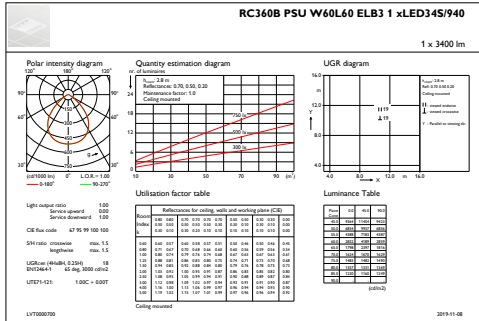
RC360B PSU W60L60 ELB3 1 xLED34S/940

1 x 3400 lm

Polar intensity diagram

120° 180° 120°
90° 90°
60° 60°
30° 0° 30°

(cd/1000 lm) 0° L.O.R.= 1.00
0-180° 90-270°

Quantity estimation diagram

nr. of luminaires
$h_{room}$: 2.8 m
Reflectance: 0.70, 0.50, 0.20
Maintenance factor: 1.0
Ceiling mounted

24
18
12
6
0

750 lx
500 lx
300 lx

10 30 50 70 90 (m²)

UGR diagram

$h_{room}$: 2.8 m
Refl: 0.70 0.50 0.20
Ceiling mounted

16.0
12.0
8.0
4.0

Y

H 19
19

4.0 8.0 12.0 m 16.0

Light output ratio 1.00
Service upward 0.00
Service downward 1.00

CIE flux code 67 95 99 100 100

S/H ratio crosswise max. 1.5
lengthwise max. 1.5

UGRcoo (4Hx8H, 0.25H) 18
EN12464-1 65 deg, 3000 cd/m2

UTE71-121: 1.00C + 0.00T

Utilisation factor table

Reflectances for ceiling, walls and working plane (CIE)

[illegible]

Ceiling mounted

Luminance Table

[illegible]

(cd/m2)

LVT0000700

2019-11-08